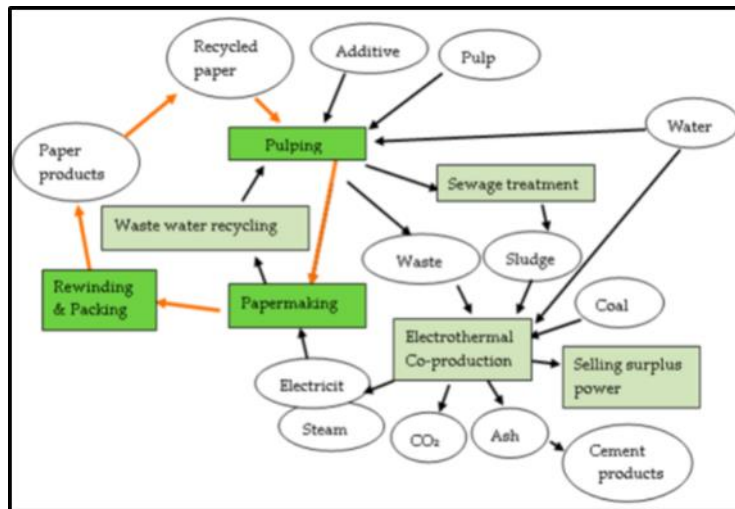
Recycled paper

Additive

Pulp

Water

Paper products

Pulping

Sewage treatment

Waste water recycling

Waste

Sludge

Rewinding & Packing

Papermaking

Coal

Electrothermal Co-production

Selling surplus power

Electricit

Steam

$CO_2$

Ash

Cement products